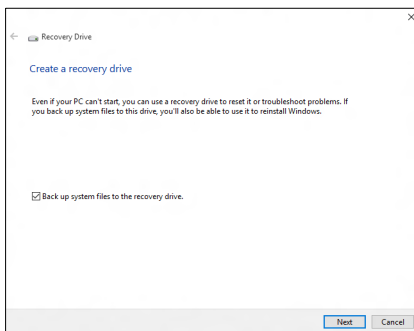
Recovery Drive

Create a recovery drive

Even if your PC can't start, you can use a recovery drive to reset it or troubleshoot problems. If you back up system files to this drive, you'll also be able to use it to reinstall Windows.

Back up system files to the recovery drive.

Next

Cancel